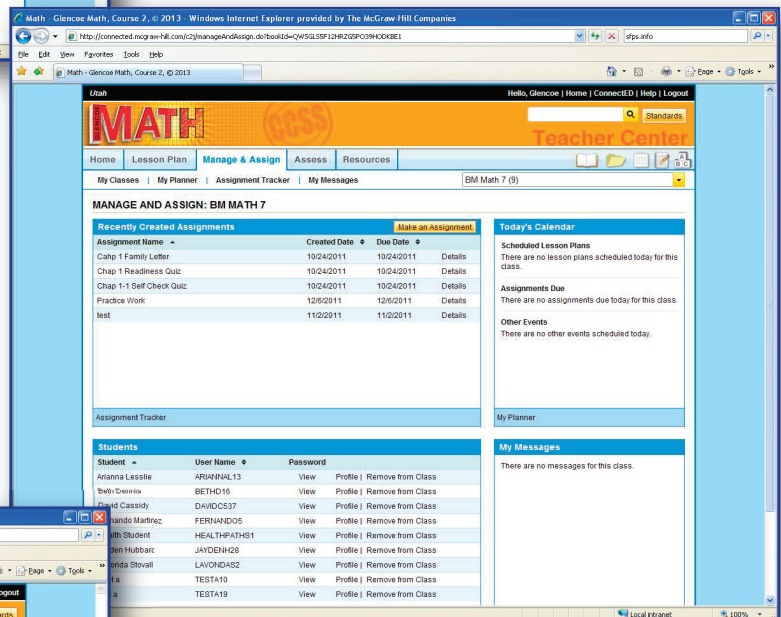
Math - Glencoe Math, Course 2, © 2013 - Windows Internet Explorer provided by The McGraw-Hill Companies

http://connected.mcgraw-hill.com/c2j/manageAndAssign.do?bookId=QWSGL55F12HRZG5PO39HODKBE1

sfps.info

File Edit View Favorites Tools Help

Math - Glencoe Math, Course 2, © 2013

Page Tools

Utah

Hello, Glencoe | Home | ConnectED | Help | Logout

MATH

CCSS

Standards

Teacher Center

Home | Lesson Plan | Manage & Assign | Assess | Resources

My Classes | My Planner | Assignment Tracker | My Messages

BM Math 7 (9)

MANAGE AND ASSIGN: BM MATH 7

Recently Created Assignments

Make an Assignment

| Assignment Name | Created Date | Due Date | |
|---|---|---|---|
| Cahp 1 Family Letter | 10/24/2011 | 10/24/2011 | Details |
| Chap 1 Readiness Quiz | 10/24/2011 | 10/24/2011 | Details |
| Chap 1-1 Self Check Quiz | 10/24/2011 | 10/24/2011 | Details |
| Practice Work | 12/6/2011 | 12/6/2011 | Details |
| test | 11/2/2011 | 11/2/2011 | Details |

Assignment Tracker

Today's Calendar

Scheduled Lesson Plans

There are no lesson plans scheduled today for this class.

Assignments Due

There are no assignments due today for this class.

Other Events

There are no other events scheduled today.

My Planner

Students

| Student | User Name | Password | |
|---|---|---|---|
| Arianna Lesslie | ARIANNAL13 | View | Profile \| Remove from Class |
| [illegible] | BETHD16 | View | Profile \| Remove from Class |
| David Cassidy | DAVIDC537 | View | Profile \| Remove from Class |
| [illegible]nando Martinez | FERNANDO5 | View | Profile \| Remove from Class |
| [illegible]lth Student | HEALTHPATHS1 | View | Profile \| Remove from Class |
| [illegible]den Hubbard | JAYDENH28 | View | Profile \| Remove from Class |
| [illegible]onda Stovall | LAVONDAS2 | View | Profile \| Remove from Class |
| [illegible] a | TESTA10 | View | Profile \| Remove from Class |
| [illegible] a | TESTA19 | View | Profile \| Remove from Class |

My Messages

There are no messages for this class.

Page Tools

Logout

Local intranet

100%